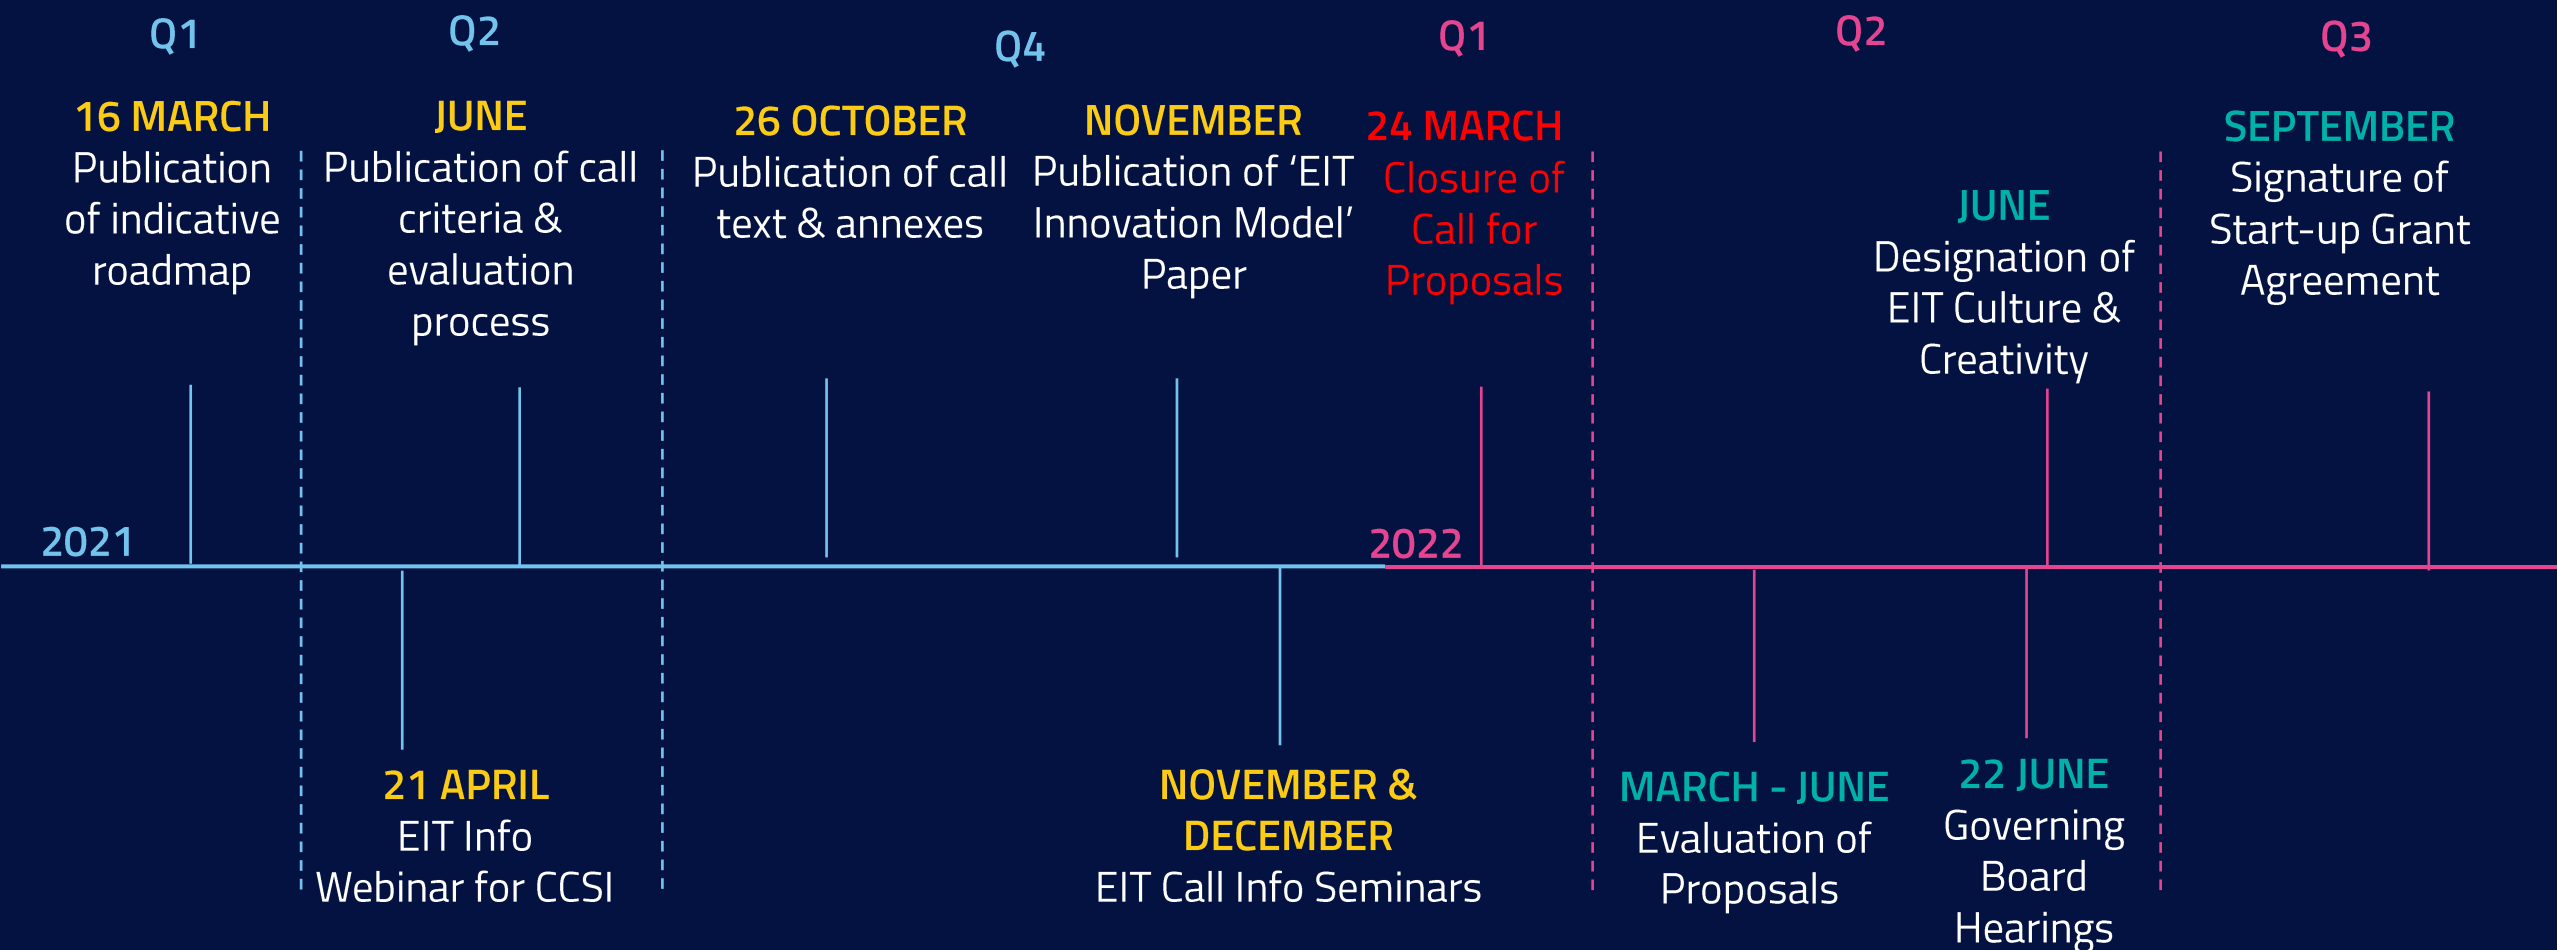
Q1

16 MARCH
Publication of indicative roadmap

Q2

JUNE
Publication of call criteria & evaluation process

21 APRIL
EIT Info Webinar for CCSI

Q4

26 OCTOBER
Publication of call text & annexes

NOVEMBER
Publication of 'EIT Innovation Model' Paper

NOVEMBER & DECEMBER
EIT Call Info Seminars

2021

2022

Q1

24 MARCH
Closure of Call for Proposals

Q2

MARCH - JUNE
Evaluation of Proposals

JUNE
Designation of EIT Culture & Creativity

22 JUNE
Governing Board Hearings

Q3

SEPTEMBER
Signature of Start-up Grant Agreement